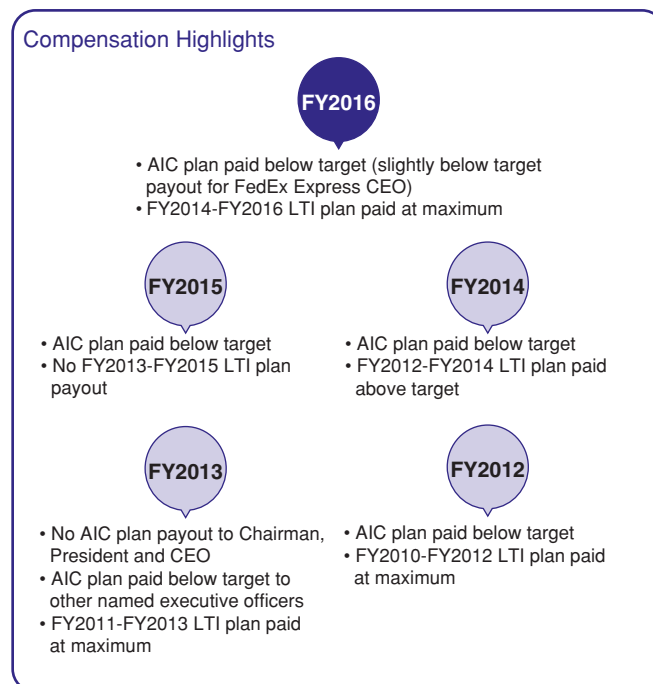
Compensation Highlights

FY2016

• AIC plan paid below target (slightly below target payout for FedEx Express CEO)
• FY2014-FY2016 LTI plan paid at maximum

FY2015

• AIC plan paid below target
• No FY2013-FY2015 LTI plan payout

FY2014

• AIC plan paid below target
• FY2012-FY2014 LTI plan paid above target

FY2013

• No AIC plan payout to Chairman, President and CEO
• AIC plan paid below target to other named executive officers
• FY2011-FY2013 LTI plan paid at maximum

FY2012

• AIC plan paid below target
• FY2010-FY2012 LTI plan paid at maximum